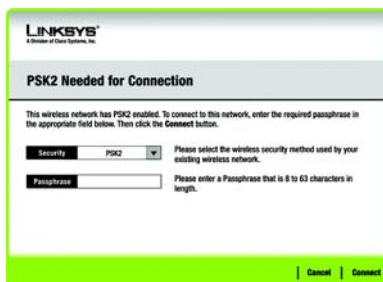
LINKSYS®
A Division of Cisco Systems, Inc.

PSK2 Needed for Connection

This wireless network has PSK2 enabled. To connect to this network, enter the required passphrase in the appropriate field below. Then click the Connect button.

Security PSK2

Please select the wireless security method used by your existing wireless network.

Passphrase

Please enter a Passphrase that is 8 to 63 characters in length.

Cancel Connect